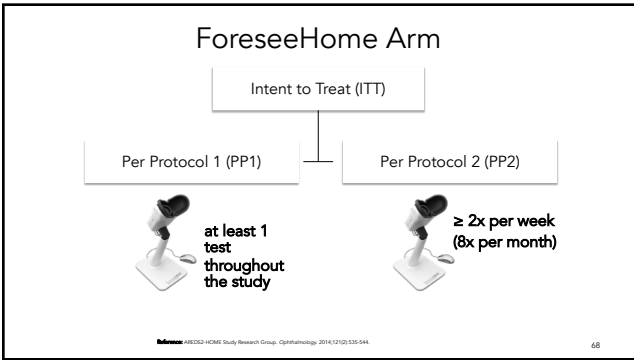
ForeseeHome Arm

Intent to Treat (ITT)

Per Protocol 1 (PP1)

Per Protocol 2 (PP2)

at least 1 test throughout the study

≥ 2x per week (8x per month)

Reference: AREDS2-HOME Study Research Group. Ophthalmology. 2014;121(2):535-544.

68